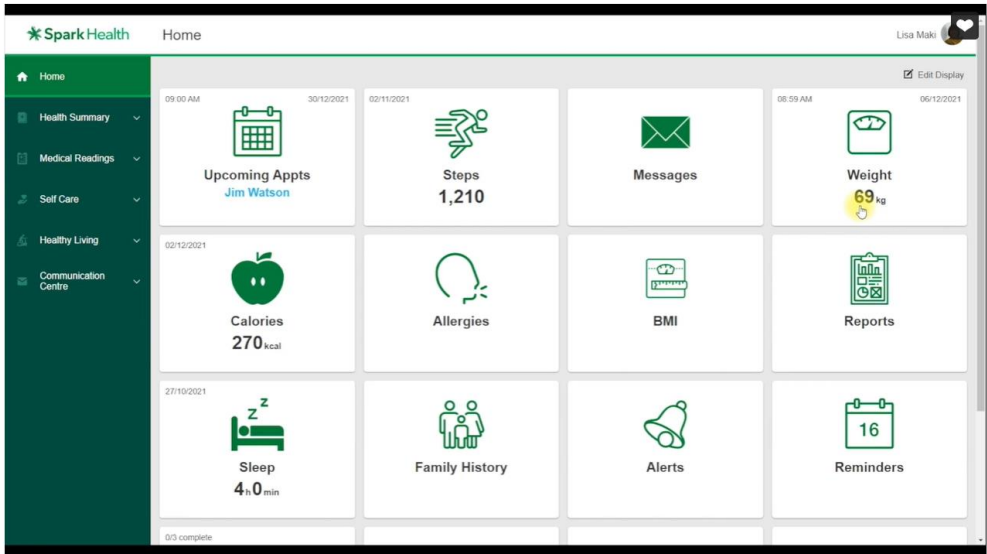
Spark Health

Home

Lisa Maki

Home

Health Summary

Medical Readings

Self Care

Healthy Living

Communication Centre

Edit Display

09:00 AM 30/12/2021

Upcoming Appts
Jim Watson

02/11/2021

Steps
1,210

Messages

08:59 AM 06/12/2021

Weight
69 kg

02/12/2021

Calories
270 kcal

Allergies

BMI

Reports

27/10/2021

Sleep
4 h 0 min

Family History

Alerts

16

Reminders

0/3 complete